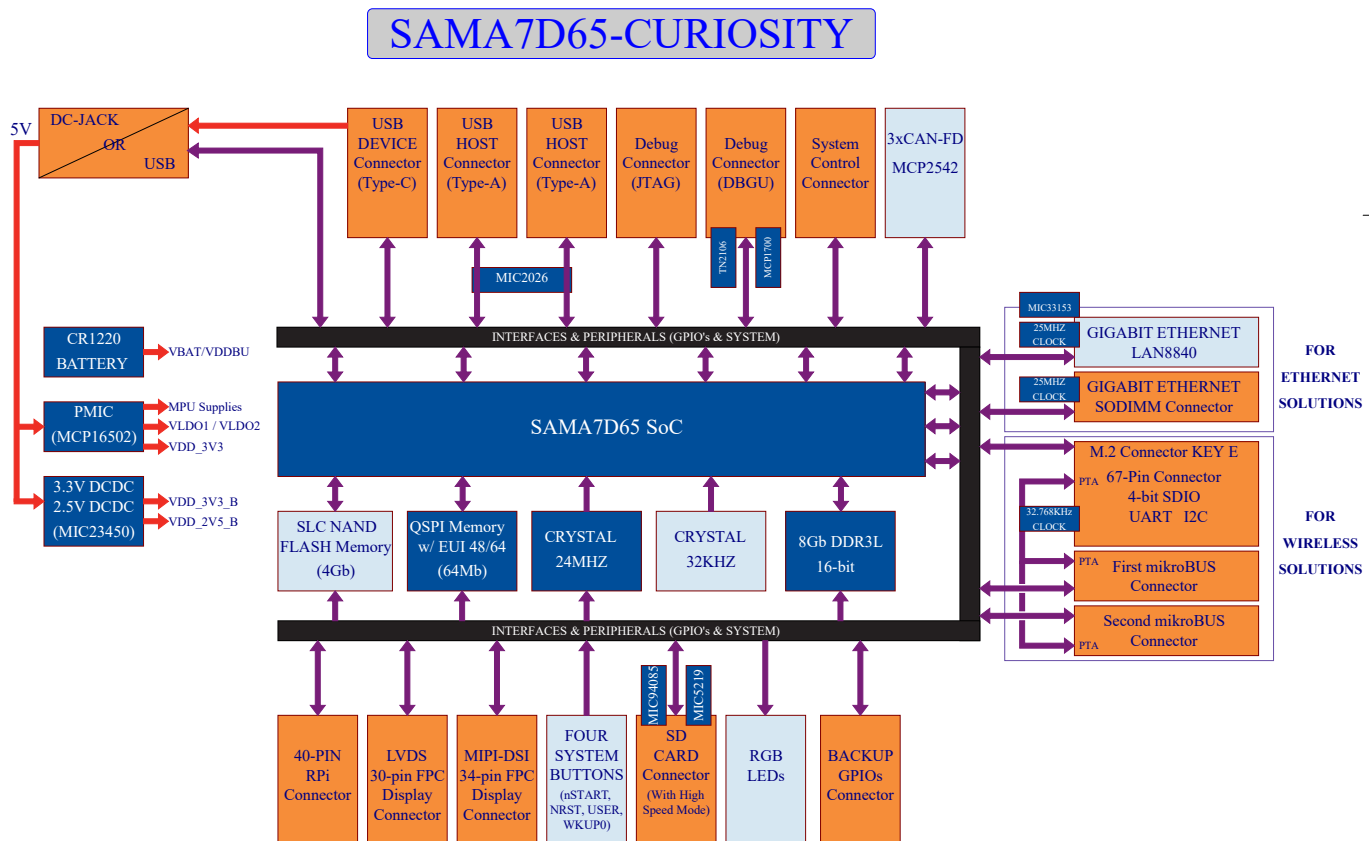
SAMA7D65-CURIOSITY

5V

DC-JACK
OR
USB

USB DEVICE Connector (Type-C)

USB HOST Connector (Type-A)

USB HOST Connector (Type-A)

Debug Connector (JTAG)

Debug Connector (DBGU)

System Control Connector

3xCAN-FD MCP2542

MIC2026

TN2106

MCP1700

MIC33153

INTERFACES & PERIPHERALS (GPIO's & SYSTEM)

CR1220 BATTERY

VBAT/VDDBU

PMIC (MCP16502)

MPU Supplies
VLDO1 / VLDO2
VDD_3V3

3.3V DCDC
2.5V DCDC
(MIC23450)

VDD_3V3_B
VDD_2V5_B

SAMA7D65 SoC

25MHZ CLOCK

GIGABIT ETHERNET LAN8840

25MHZ CLOCK

GIGABIT ETHERNET SODIMM Connector

FOR ETHERNET SOLUTIONS

M.2 Connector KEY E
PTA
67-Pin Connector
4-bit SDIO
UART I2C

32.768KHz CLOCK

PTA
First mikroBUS Connector

Second mikroBUS Connector
PTA

FOR WIRELESS SOLUTIONS

SLC NAND FLASH Memory (4Gb)

QSPI Memory w/ EUI 48/64 (64Mb)

CRYSTAL 24MHZ

CRYSTAL 32KHZ

8Gb DDR3L 16-bit

INTERFACES & PERIPHERALS (GPIO's & SYSTEM)

MIC94085

MIC5219

40-PIN RPi Connector

LVDS 30-pin FPC Display Connector

MIPI-DSI 34-pin FPC Display Connector

FOUR SYSTEM BUTTONS (nSTART, NRST, USER, WKUP0)

SD CARD Connector (With High Speed Mode)

RGB LEDs

BACKUP GPIOs Connector